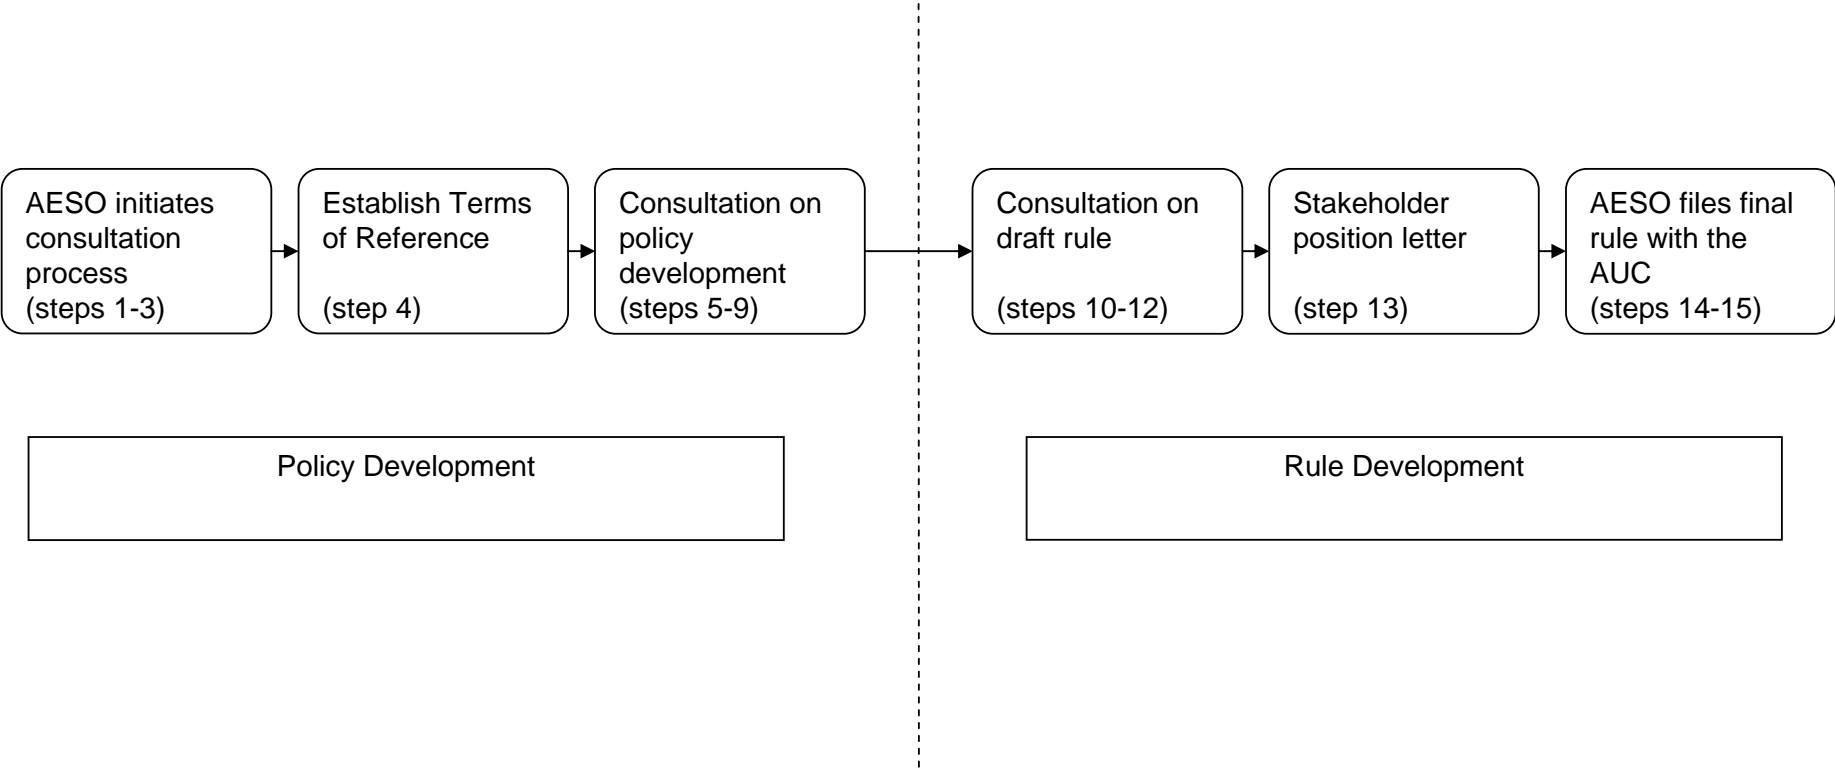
AESO initiates consultation process
(steps 1-3)

Establish Terms of Reference

(step 4)

Consultation on policy development
(steps 5-9)

Consultation on draft rule

(steps 10-12)

Stakeholder position letter

(step 13)

AESO files final rule with the AUC
(steps 14-15)

Policy Development

Rule Development